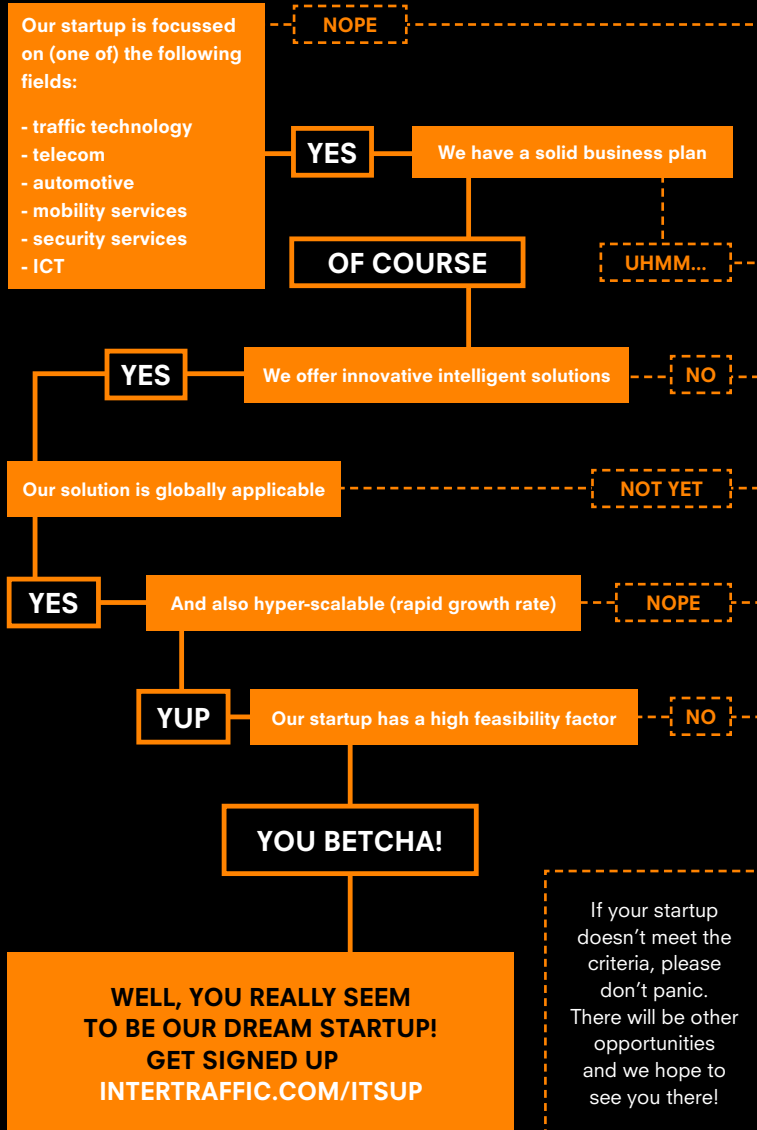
Our startup is focussed on (one of) the following fields:

- traffic technology
- telecom
- automotive
- mobility services
- security services
- ICT

NOPE

YES

We have a solid business plan

OF COURSE

UHMM...

YES

We offer innovative intelligent solutions

NO

Our solution is globally applicable

NOT YET

YES

And also hyper-scalable (rapid growth rate)

NOPE

YUP

Our startup has a high feasibility factor

NO

YOU BETCHA!

WELL, YOU REALLY SEEM TO BE OUR DREAM STARTUP! GET SIGNED UP INTERTRAFFIC.COM/ITSUP

If your startup doesn't meet the criteria, please don't panic. There will be other opportunities and we hope to see you there!